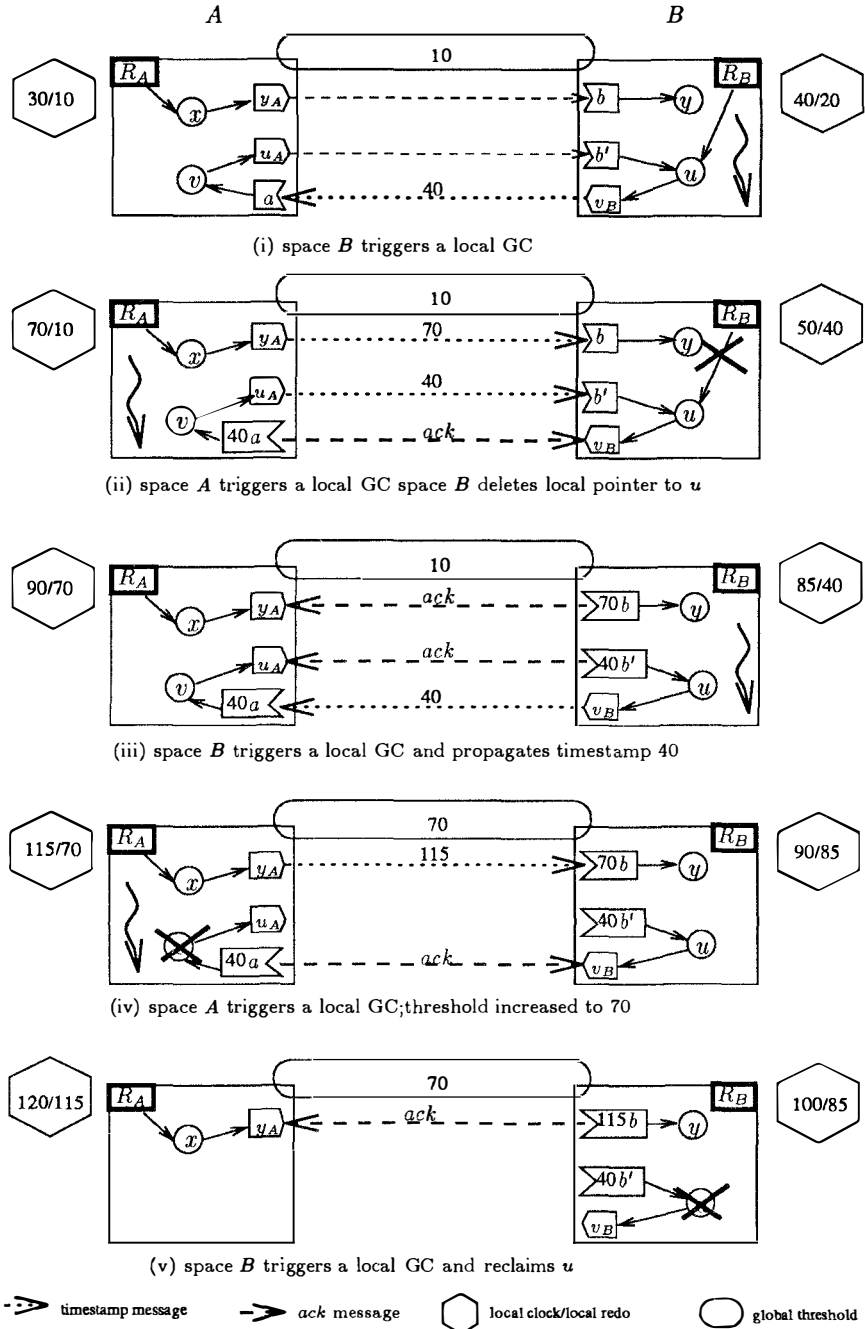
$A$ $B$

10

30/10 $R_A$ $x$ $y_A$ $b$ $y$ $R_B$ 40/20

$v$ $u_A$ $b'$ $u$

$a$ 40 $v_B$

(i) space $B$ triggers a local GC

10

70/10 $R_A$ $x$ $y_A$ 70 $b$ $y$ $R_B$ 50/40

$v$ $u_A$ 40 $b'$ $u$

40$a$ $ack$ $v_B$

(ii) space $A$ triggers a local GC space $B$ deletes local pointer to $u$

10

90/70 $R_A$ $x$ $y_A$ $ack$ 70$b$ $y$ $R_B$ 85/40

$v$ $u_A$ $ack$ 40$b'$ $u$

40$a$ 40 $v_B$

(iii) space $B$ triggers a local GC and propagates timestamp 40

70

115/70 $R_A$ $x$ $y_A$ 115 70$b$ $y$ $R_B$ 90/85

$u_A$ 40$b'$ $u$

40$a$ $ack$ $v_B$

(iv) space $A$ triggers a local GC;threshold increased to 70

70

120/115 $R_A$ $x$ $y_A$ $ack$ 115$b$ $y$ $R_B$ 100/85

40$b'$

$v_B$

(v) space $B$ triggers a local GC and reclaims $u$

timestamp message $ack$ message local clock/local redo global threshold